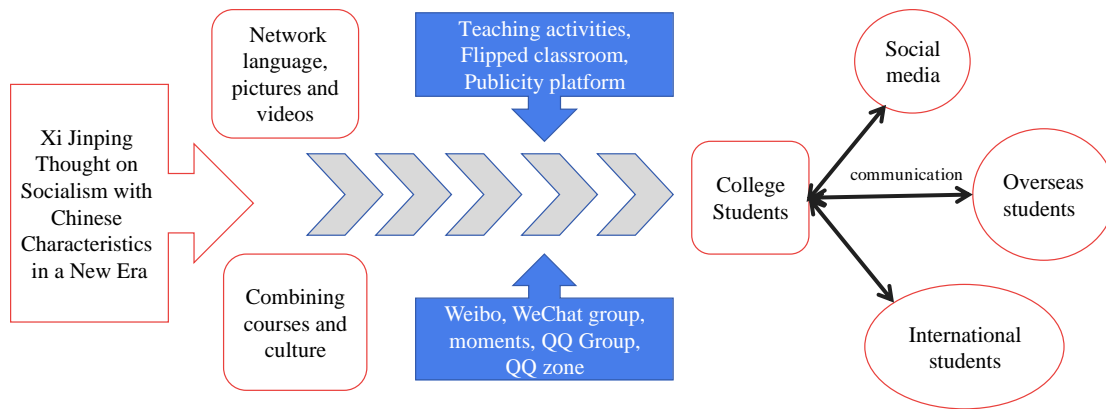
Xi Jinping Thought on Socialism with Chinese Characteristics in a New Era

Network language, pictures and videos

Teaching activities, Flipped classroom, Publicity platform

Combining courses and culture

Weibo, WeChat group, moments, QQ Group, QQ zone

College Students

Social media

communication

Overseas students

International students